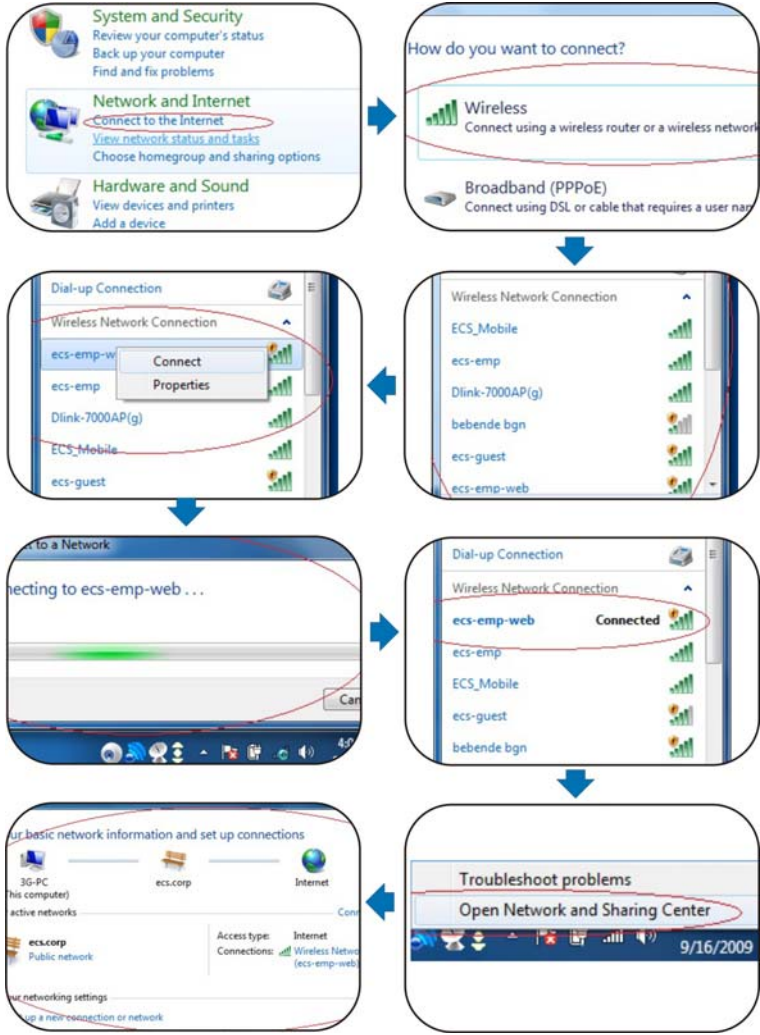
System and Security
Review your computer's status
Back up your computer
Find and fix problems

Network and Internet
Connect to the Internet
View network status and tasks
Choose homegroup and sharing options

Hardware and Sound
View devices and printers
Add a device

How do you want to connect?

Wireless
Connect using a wireless router or a wireless network

Broadband (PPPoE)
Connect using DSL or cable that requires a user nam

Wireless Network Connection
ECS_Mobile
ecs-emp
Dlink-7000AP(g)
bebende bgn
ecs-guest
ecs-emp-web

Dial-up Connection
Wireless Network Connection
ecs-emp-w
Connect
Properties
ecs-emp
Dlink-7000AP(g)
ECS_Mobile
ecs-guest

to a Network
necting to ecs-emp-web . . .
Ca

Dial-up Connection
Wireless Network Connection
ecs-emp-web Connected
ecs-emp
ECS_Mobile
ecs-guest
bebende bgn

Troubleshoot problems
Open Network and Sharing Center
9/16/2009

ur basic network information and set up connections
3G-PC
(This computer)
ecs.corp
Internet
active networks
Con
ecs.corp
Public network
Access type: Internet
Connections: Wireless Netwo (ecs-emp-web)
ur networking settings
up a new connection or network